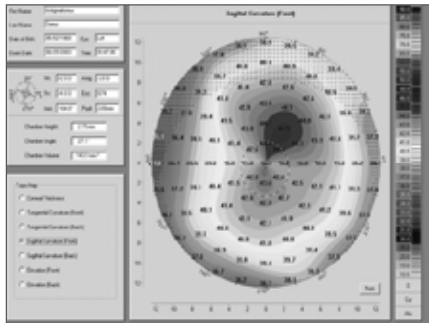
Sagittal Curvature (Front)

First Name
Last Name
Date of Birth
Exam Date
Eye
Time

Chamber Height
Chamber Angle
Chamber Volume

Topo Map
Corneal Thickness
Tangential Curvature (Front)
Tangential Curvature (Back)
Sagittal Curvature (Front)
Sagittal Curvature (Back)
Elevation (Front)
Elevation (Back)

Reset

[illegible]